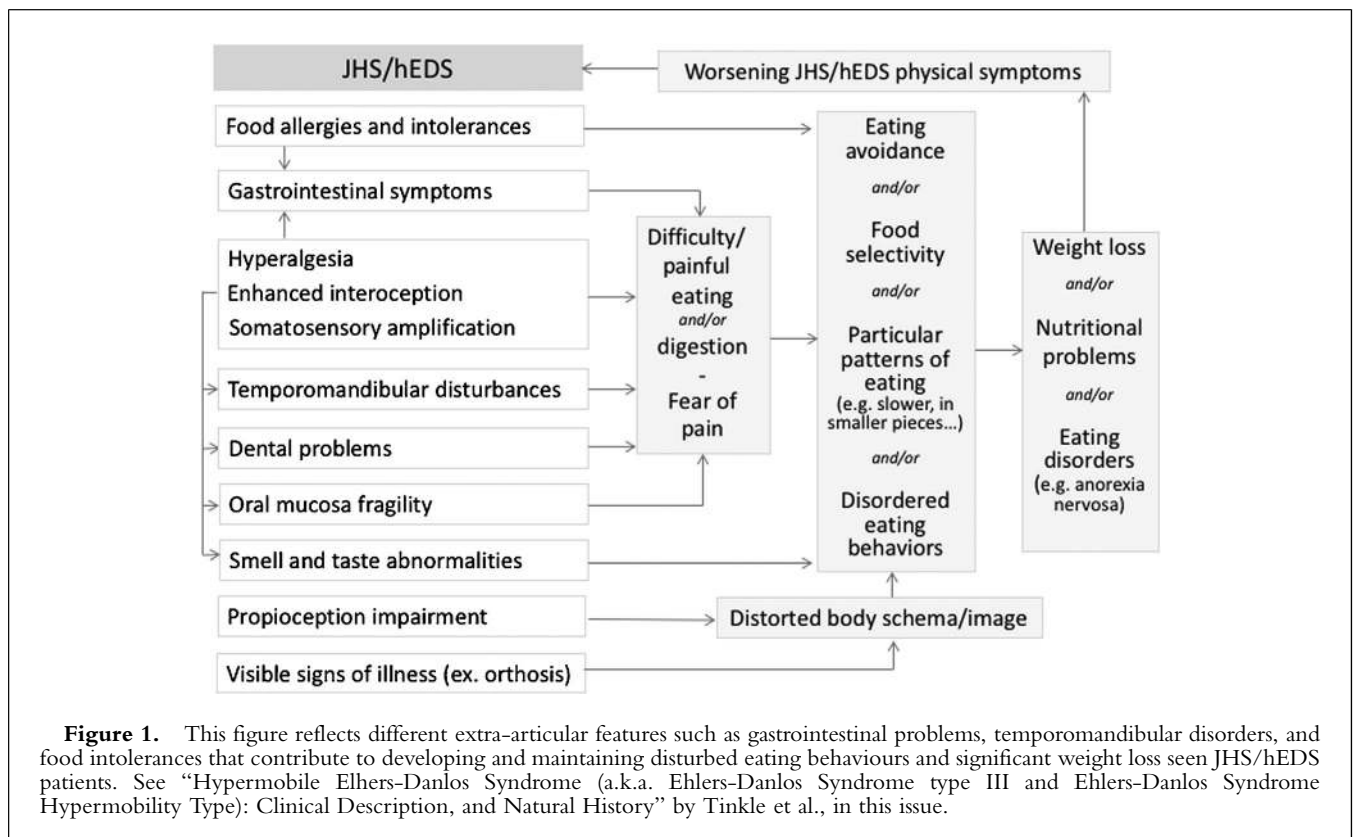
JHS/hEDS

Worsening JHS/hEDS physical symptoms

Food allergies and intolerances

Gastrointestinal symptoms

Hyperalgesia
Enhanced interoception
Somatosensory amplification

Temporomandibular disturbances

Dental problems

Oral mucosa fragility

Smell and taste abnormalities

Propioception impairment

Visible signs of illness (ex. orthosis)

Difficulty/ painful eating and/or digestion - Fear of pain

Eating avoidance
and/or
Food selectivity
and/or
Particular patterns of eating (e.g. slower, in smaller pieces...)
and/or
Disordered eating behaviors

Weight loss
and/or
Nutritional problems
and/or
Eating disorders (e.g. anorexia nervosa)

Distorted body schema/image

**Figure 1.** This figure reflects different extra-articular features such as gastrointestinal problems, temporomandibular disorders, and food intolerances that contribute to developing and maintaining disturbed eating behaviours and significant weight loss seen JHS/hEDS patients. See "Hypermobile Elhers-Danlos Syndrome (a.k.a. Ehlers-Danlos Syndrome type III and Ehlers-Danlos Syndrome Hypermobility Type): Clinical Description, and Natural History" by Tinkle et al., in this issue.